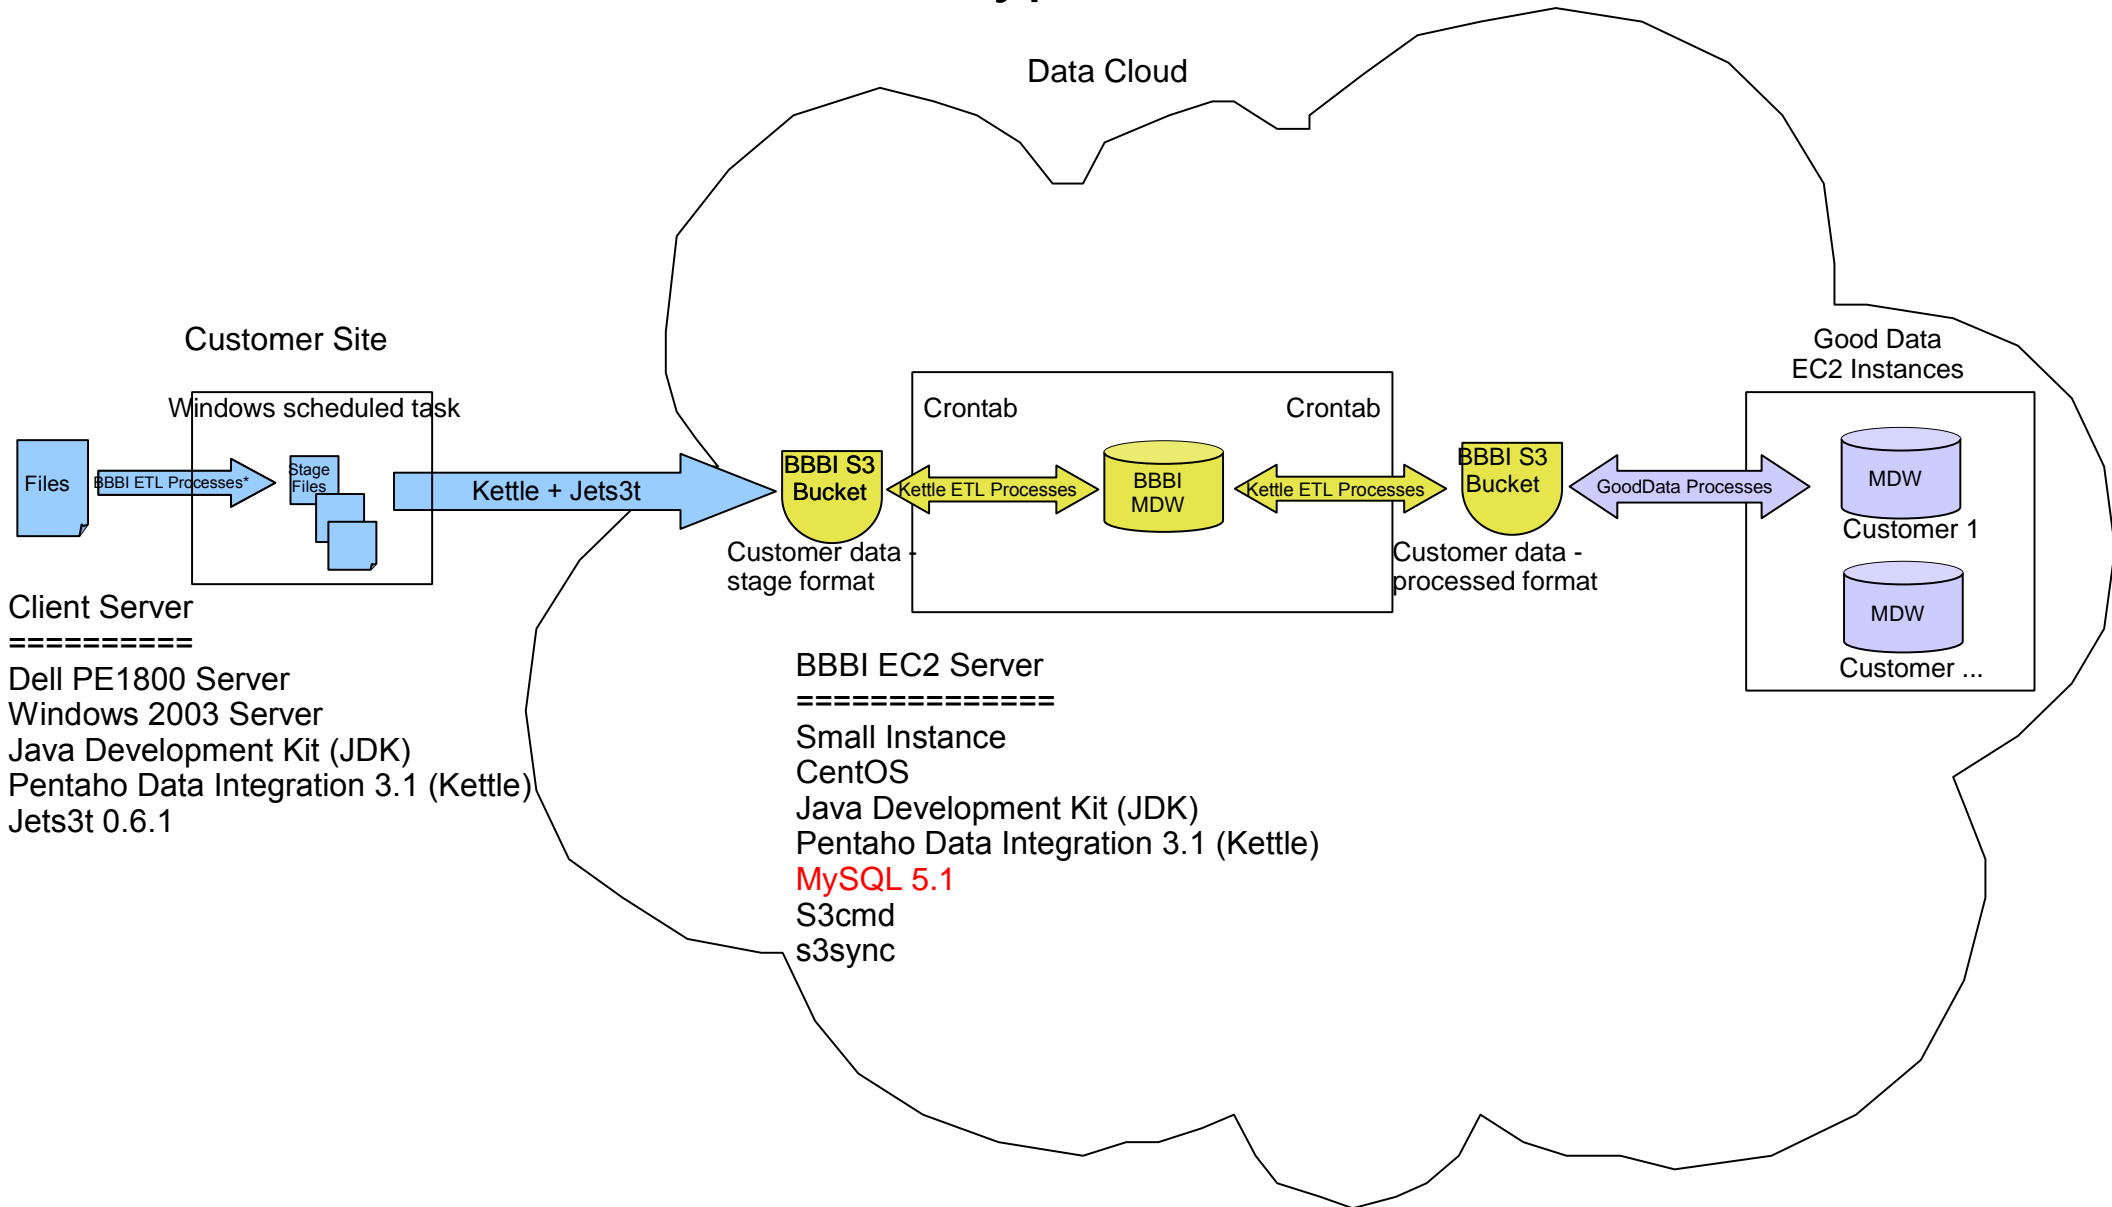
Data Cloud

Customer Site

Windows scheduled task

Files

BBBI ETL Processes*

Stage Files

Kettle + Jets3t

BBBI S3 Bucket

Customer data - stage format

Crontab

Kettle ETL Processes

BBBI MDW

Crontab

Kettle ETL Processes

BBBI S3 Bucket

Customer data - processed format

GoodData Processes

Good Data EC2 Instances

MDW

Customer 1

MDW

Customer ...

Client Server
==========
Dell PE1800 Server
Windows 2003 Server
Java Development Kit (JDK)
Pentaho Data Integration 3.1 (Kettle)
Jets3t 0.6.1

BBBI EC2 Server
==============
Small Instance
CentOS
Java Development Kit (JDK)
Pentaho Data Integration 3.1 (Kettle)
MySQL 5.1
S3cmd
s3sync